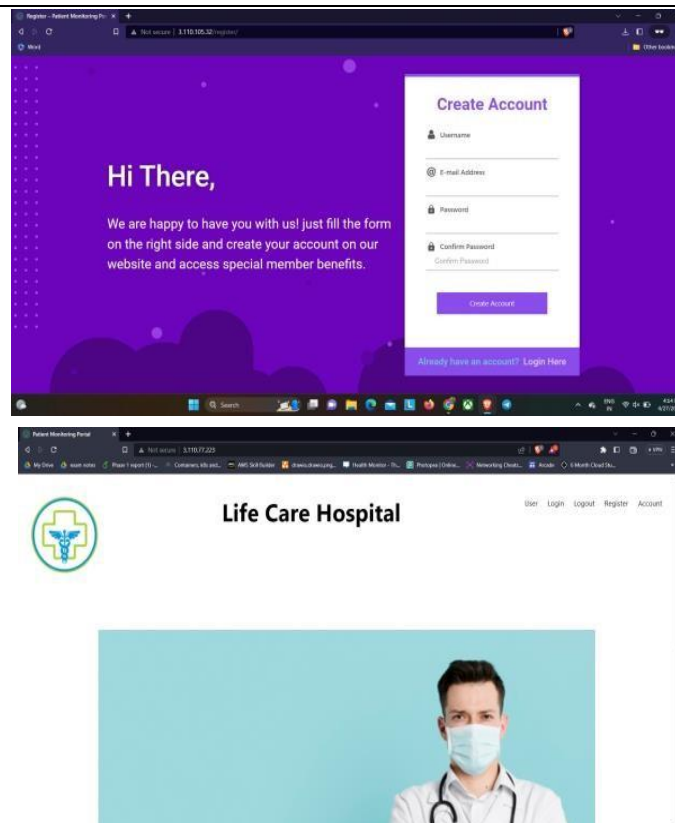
Register - Patient Monitoring Po ×
Not secure | 3.110.105.32/register/
Word
Other bookm

Hi There,

We are happy to have you with us! just fill the form on the right side and create your account on our website and access special member benefits.

Create Account

Username

E-mail Address

Password

Confirm Password
Confirm Password

Create Account

Already have an account? Login Here

Search

Patient Monitoring Portal ×
Not secure | 3.110.77.225
My Drive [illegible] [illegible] Phase 1 report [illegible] Containers, k8s and... AWS Skill Builder draw.io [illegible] Health Monitor - Th... Prototype | Online... Networking Cloud... Arcade 6 Month Cloud Stu...

Life Care Hospital

User Login Logout Register Account